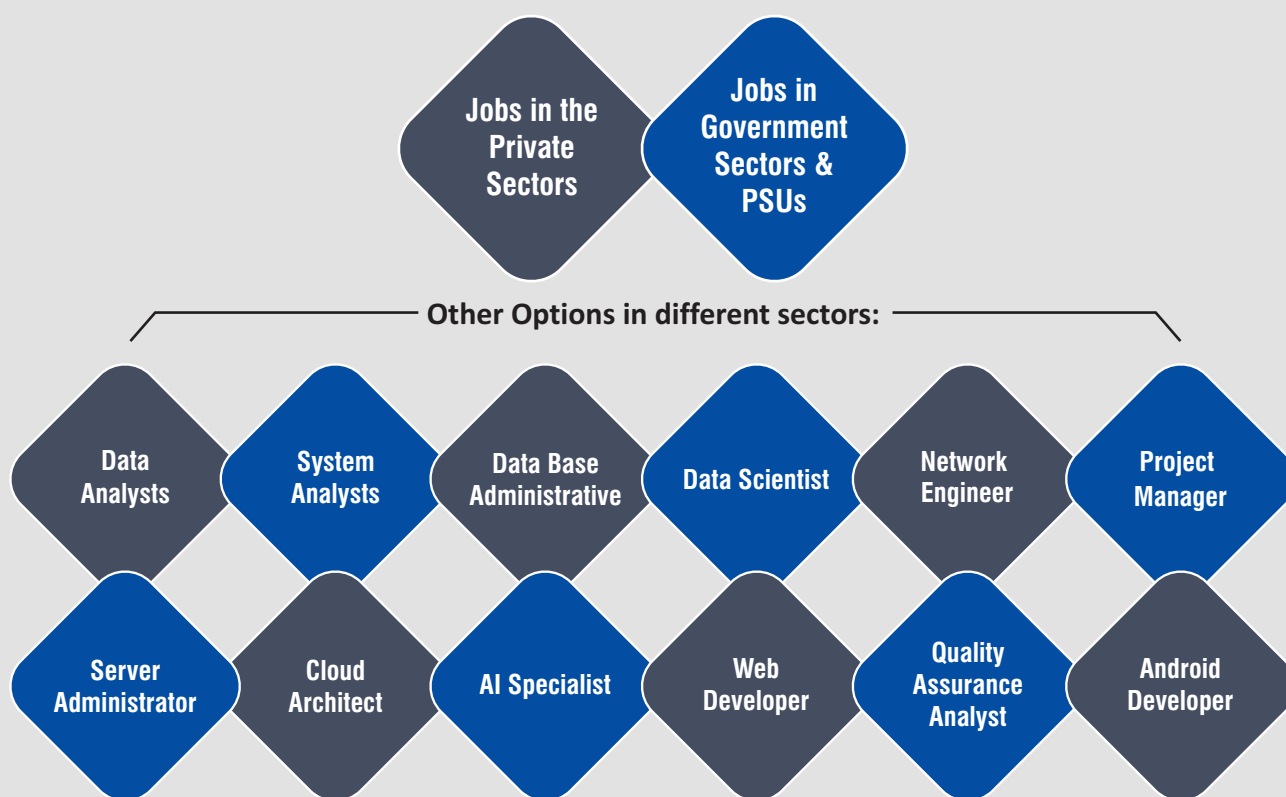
Jobs in the Private Sectors

Jobs in Government Sectors & PSUs

Other Options in different sectors:

Data Analysts

System Analysts

Data Base Administrative

Data Scientist

Network Engineer

Project Manager

Server Administrator

Cloud Architect

AI Specialist

Web Developer

Quality Assurance Analyst

Android Developer